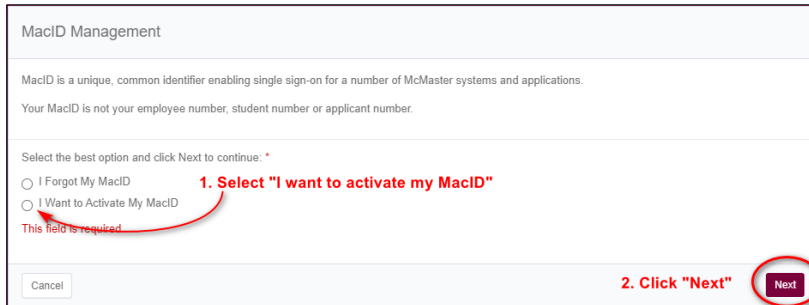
MacID Management

MacID is a unique, common identifier enabling single sign-on for a number of McMaster systems and applications.

Your MacID is not your employee number, student number or applicant number.

Select the best option and click Next to continue: *

I Forgot My MacID

I Want to Activate My MacID

1. Select "I want to activate my MacID"

This field is required.

Cancel

2. Click "Next"

Next